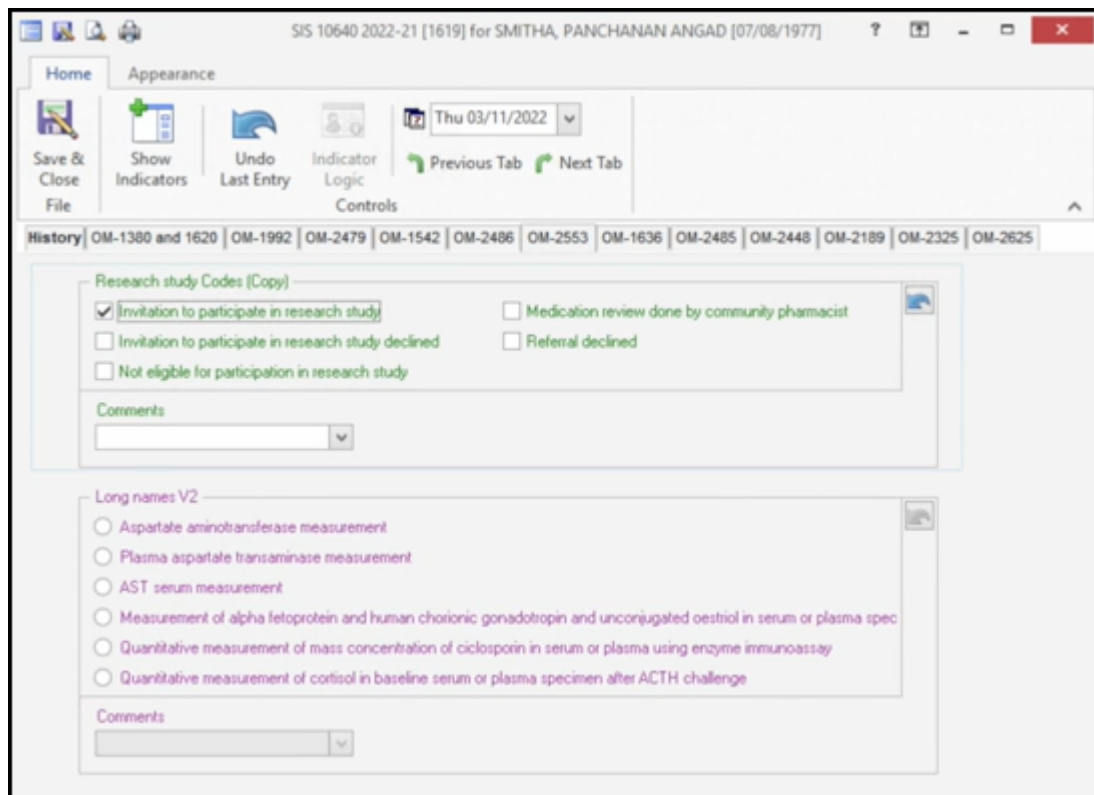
SIS 10640 2022-21 [1619] for SMITHA, PANCHANAN ANGAD [07/08/1977]

Home Appearance

Save & Close
Show Indicators
Undo Last Entry
Indicator Logic
Thu 03/11/2022
Previous Tab
Next Tab
File
Controls

History | OM-1380 and 1620 | OM-1992 | OM-2479 | OM-1542 | OM-2486 | OM-2553 | OM-1636 | OM-2485 | OM-2448 | OM-2189 | OM-2325 | OM-2625

Research study Codes (Copy)
Invitation to participate in research study
Medication review done by community pharmacist
Invitation to participate in research study declined
Referral declined
Not eligible for participation in research study

Comments

Long names V2
Aspartate aminotransferase measurement
Plasma aspartate transaminase measurement
AST serum measurement
Measurement of alpha fetoprotein and human chorionic gonadotropin and unconjugated oestriol in serum or plasma spec
Quantitative measurement of mass concentration of ciclosporin in serum or plasma using enzyme immunoassay
Quantitative measurement of cortisol in baseline serum or plasma specimen after ACTH challenge

Comments